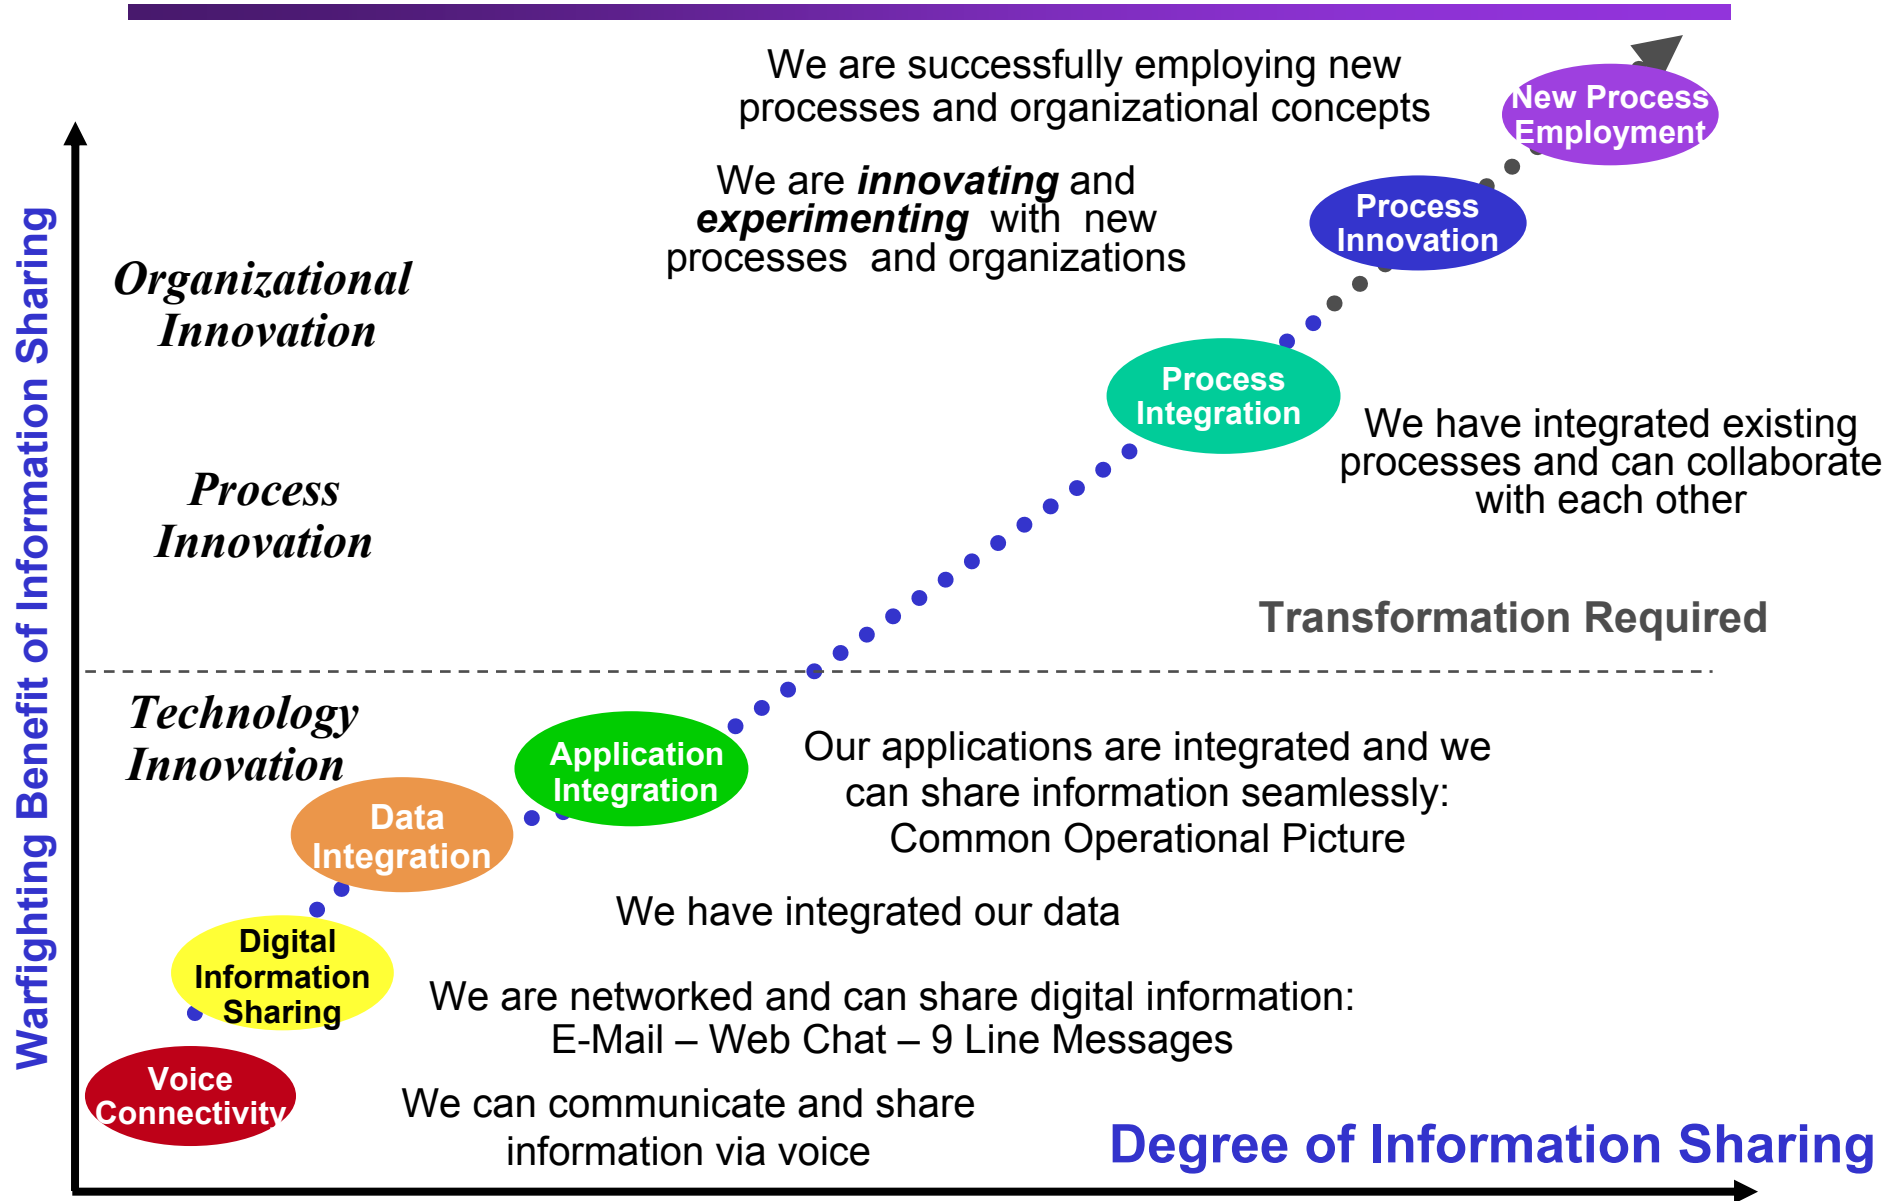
We are successfully employing new processes and organizational concepts

New Process Employment

We are ***innovating*** and ***experimenting*** with new processes and organizations

Process Innovation

Organizational Innovation

Process Innovation

Process Integration

We have integrated existing processes and can collaborate with each other

Transformation Required

Technology Innovation

Application Integration

Our applications are integrated and we can share information seamlessly: Common Operational Picture

Data Integration

We have integrated our data

Digital Information Sharing

We are networked and can share digital information: E-Mail – Web Chat – 9 Line Messages

Voice Connectivity

We can communicate and share information via voice

Warfighting Benefit of Information Sharing

Degree of Information Sharing